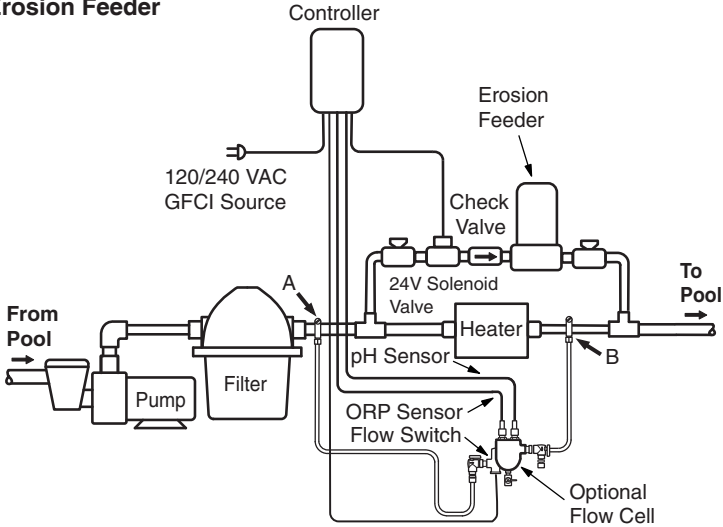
Erosion Feeder

Controller

Erosion Feeder

120/240 VAC GFCI Source

Check Valve

24V Solenoid Valve

To Pool

From Pool

A

Heater

B

Filter

Pump

pH Sensor

ORP Sensor

Flow Switch

Optional Flow Cell